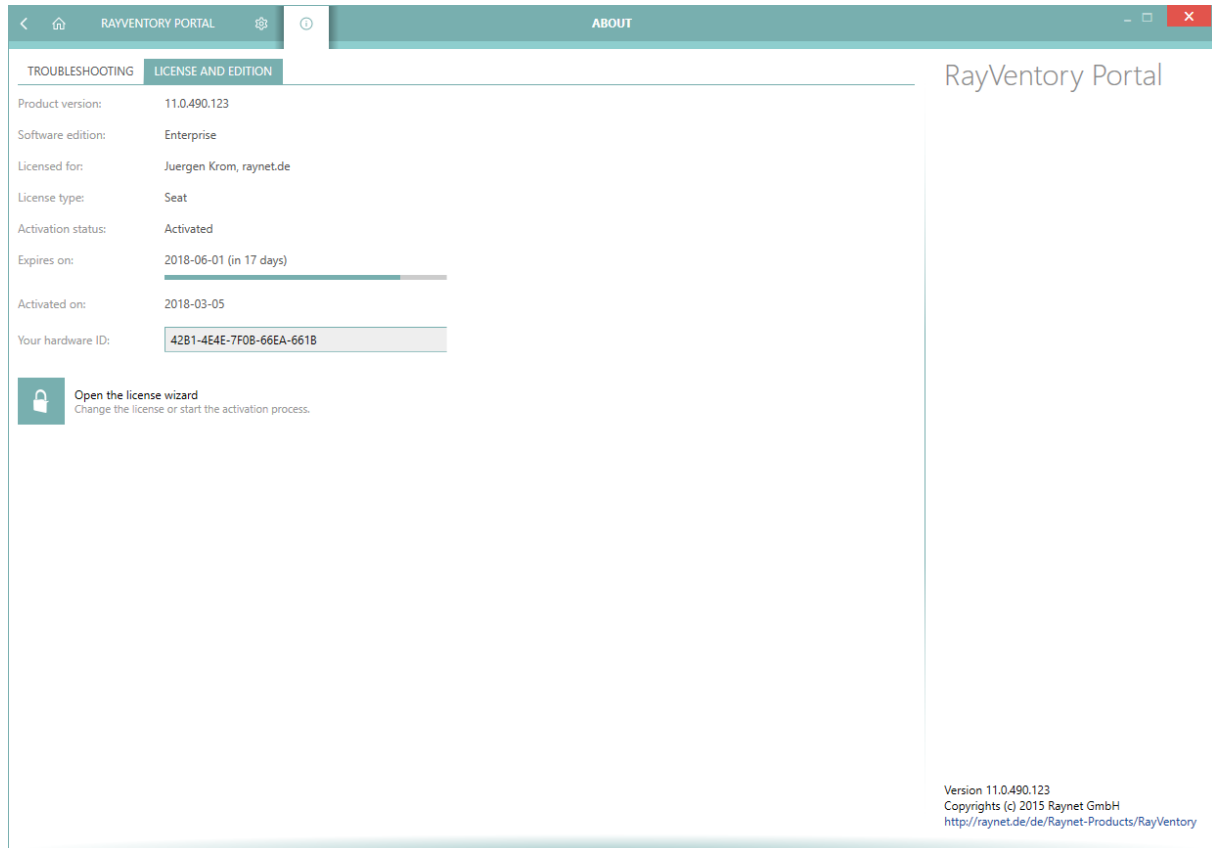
RAYVENTORY PORTAL

ABOUT

TROUBLESHOOTING LICENSE AND EDITION

| | |
|---|---|
| Product version: | 11.0.490.123 |
| Software edition: | Enterprise |
| Licensed for: | Juergen Krom, raynet.de |
| License type: | Seat |
| Activation status: | Activated |
| Expires on: | 2018-06-01 (in 17 days) |
| Activated on: | 2018-03-05 |
| Your hardware ID: | 42B1-4E4E-7F0B-66EA-661B |

Open the license wizard
Change the license or start the activation process.

RayVentory Portal

Version 11.0.490.123
Copyrights (c) 2015 Raynet GmbH
http://raynet.de/de/Raynet-Products/RayVentory